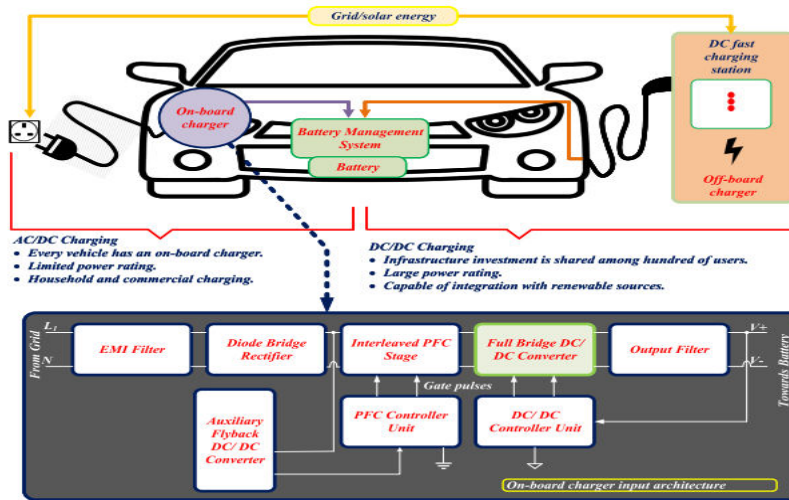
Grid/solar energy

DC fast charging station

Off-board charger

On-board charger

Battery Management System

Battery

AC/DC Charging
• Every vehicle has an on-board charger.
• Limited power rating.
• Household and commercial charging.

DC/DC Charging
• Infrastructure investment is shared among hundred of users.
• Large power rating.
• Capable of integration with renewable sources.

From Grid

$L_1$

N

EMI Filter

Diode Bridge Rectifier

Interleaved PFC Stage

Full Bridge DC/ DC Converter

Output Filter

V+

V-

Towards Battery

Gate pulses

Auxiliary Flyback DC/ DC Converter

PFC Controller Unit

DC/ DC Controller Unit

On-board charger input architecture